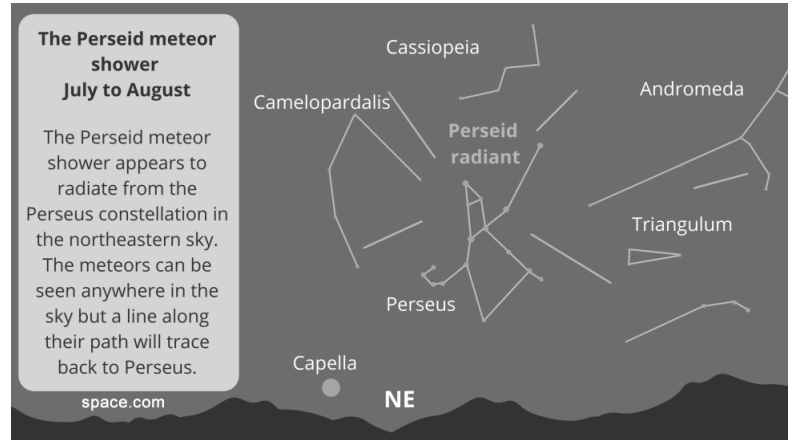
The Perseid meteor shower
July to August

The Perseid meteor shower appears to radiate from the Perseus constellation in the northeastern sky. The meteors can be seen anywhere in the sky but a line along their path will trace back to Perseus.

Cassiopeia

Camelopardalis

Perseid radiant

Andromeda

Triangulum

Perseus

Capella

NE

space.com